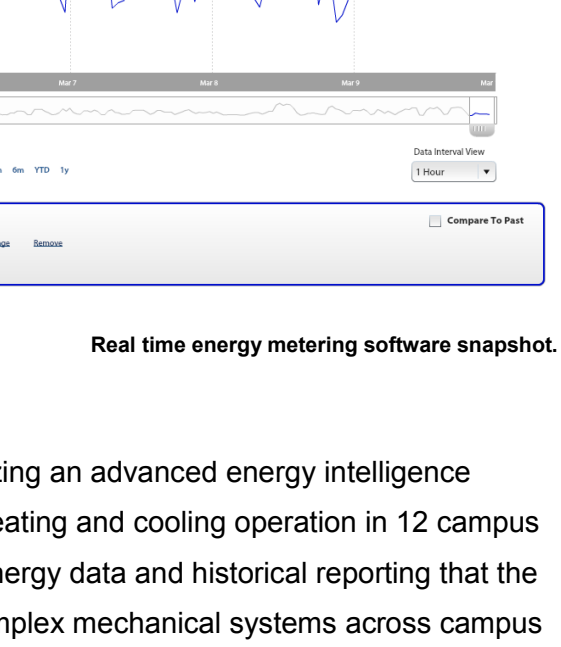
Mar 7
Mar 8
Mar 9
Mar

n 6m YTD 1y

Data Interval View
1 Hour

Compare To Past

ge Remove

Real time energy metering software snapshot.

zing an advanced energy intelligence
eating and cooling operation in 12 campus
nergy data and historical reporting that the
mplex mechanical systems across campus